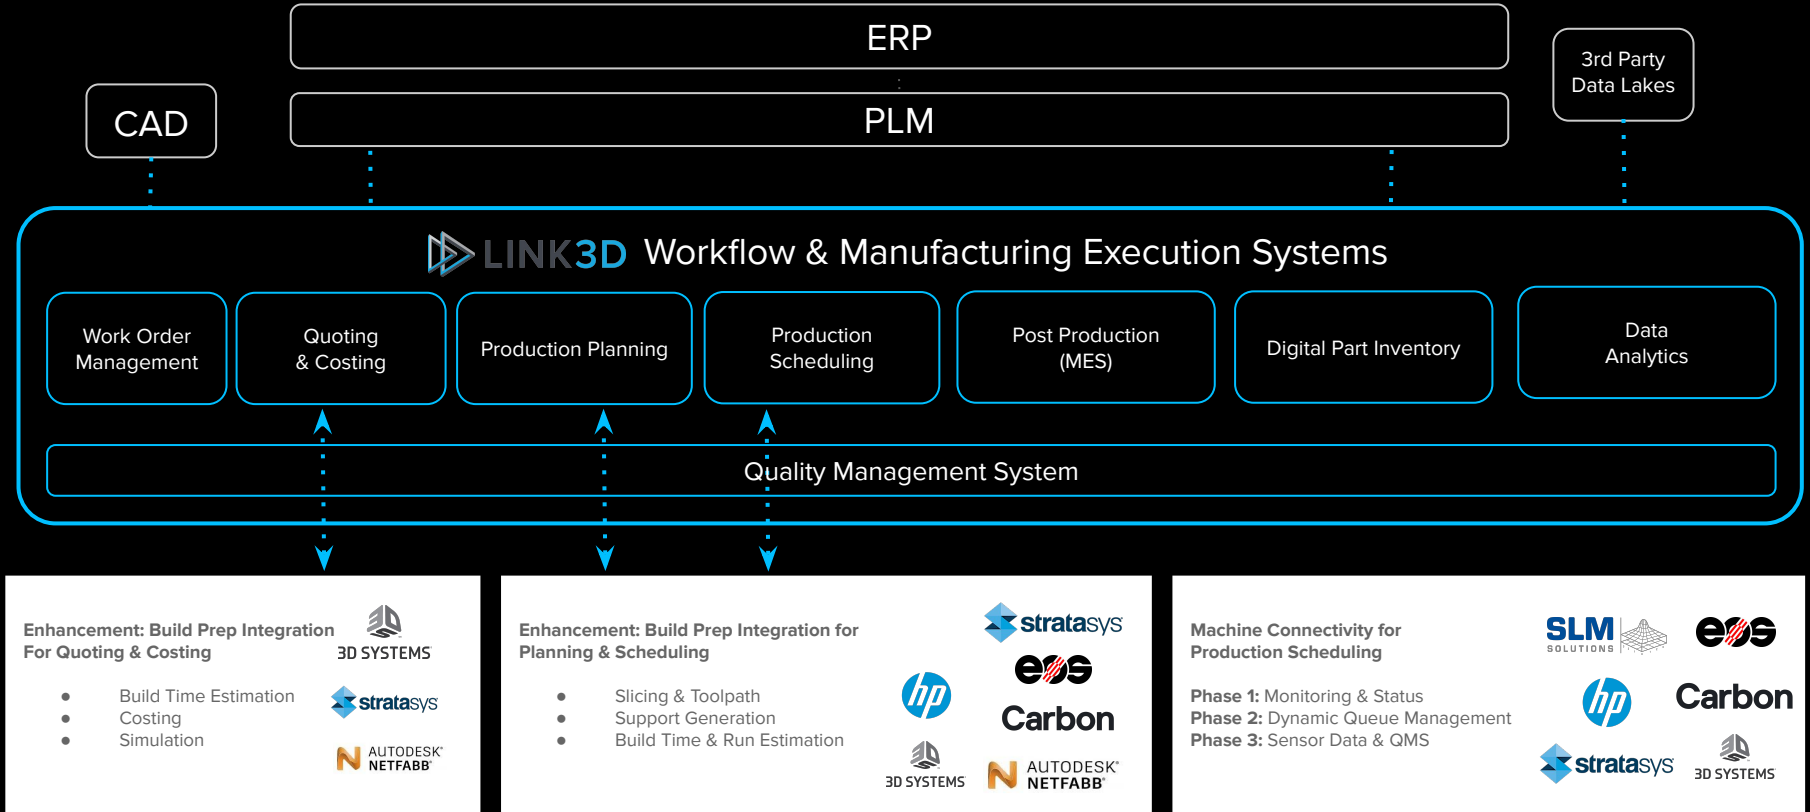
ERP

PLM

CAD

3rd Party Data Lakes

LINK3D Workflow & Manufacturing Execution Systems

Work Order Management

Quoting & Costing

Production Planning

Production Scheduling

Post Production (MES)

Digital Part Inventory

Data Analytics

Quality Management System

Enhancement: Build Prep Integration For Quoting & Costing

- Build Time Estimation
- Costing
- Simulation

3D SYSTEMS

stratasys

AUTODESK NETFABB

Enhancement: Build Prep Integration for Planning & Scheduling

- Slicing & Toolpath
- Support Generation
- Build Time & Run Estimation

stratasys

eos

hp

Carbon

3D SYSTEMS

AUTODESK NETFABB

Machine Connectivity for Production Scheduling

**Phase 1:** Monitoring & Status
**Phase 2:** Dynamic Queue Management
**Phase 3:** Sensor Data & QMS

SLM SOLUTIONS

eos

hp

Carbon

stratasys

3D SYSTEMS